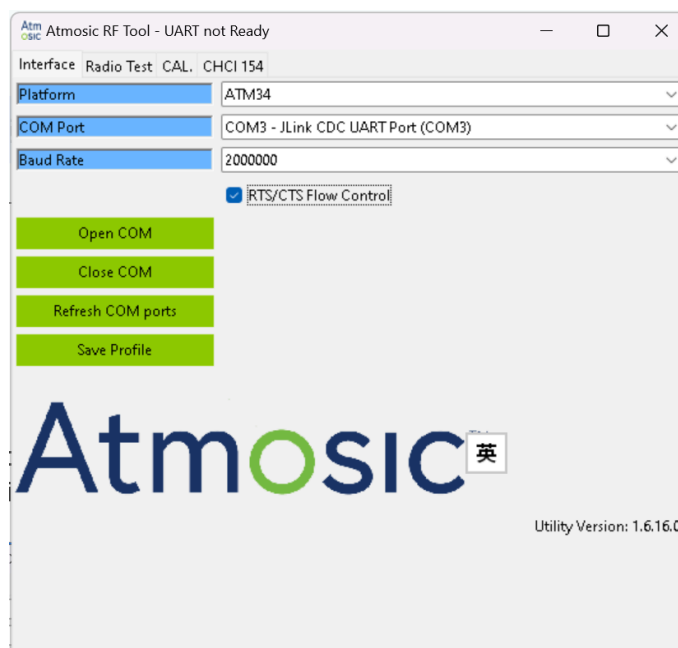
Atm osic Atmosic RF Tool - UART not Ready

Interface Radio Test CAL. CHCI 154

Platform ATM34

COM Port COM3 - JLink CDC UART Port (COM3)

Baud Rate 2000000

RTS/CTS Flow Control

Open COM

Close COM

Refresh COM ports

Save Profile

Atmosic 英

Utility Version: 1.6.16.0